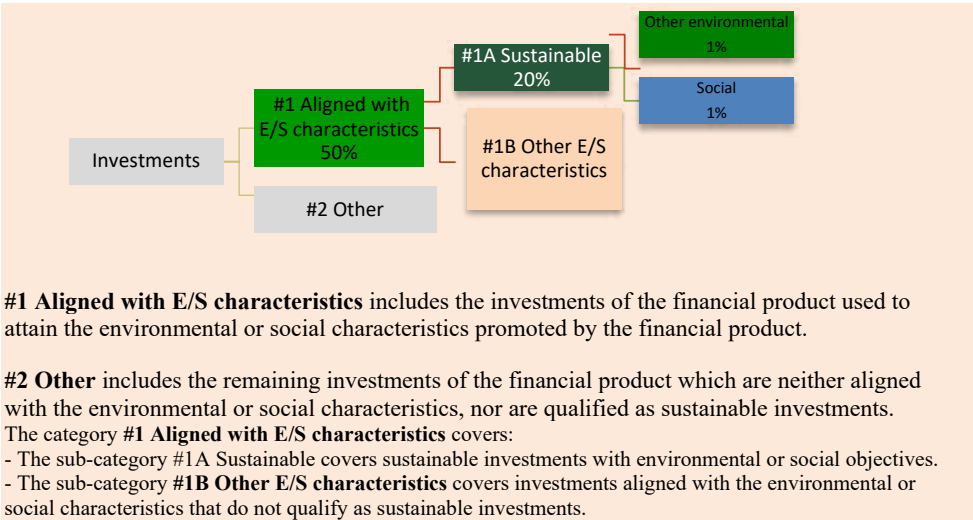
Investments

#1 Aligned with E/S characteristics 50%

#2 Other

#1A Sustainable 20%

#1B Other E/S characteristics

Other environmental 1%

Social 1%

**#1 Aligned with E/S characteristics** includes the investments of the financial product used to attain the environmental or social characteristics promoted by the financial product.

**#2 Other** includes the remaining investments of the financial product which are neither aligned with the environmental or social characteristics, nor are qualified as sustainable investments.
The category **#1 Aligned with E/S characteristics** covers:
- The sub-category #1A Sustainable covers sustainable investments with environmental or social objectives.
- The sub-category **#1B Other E/S characteristics** covers investments aligned with the environmental or social characteristics that do not qualify as sustainable investments.